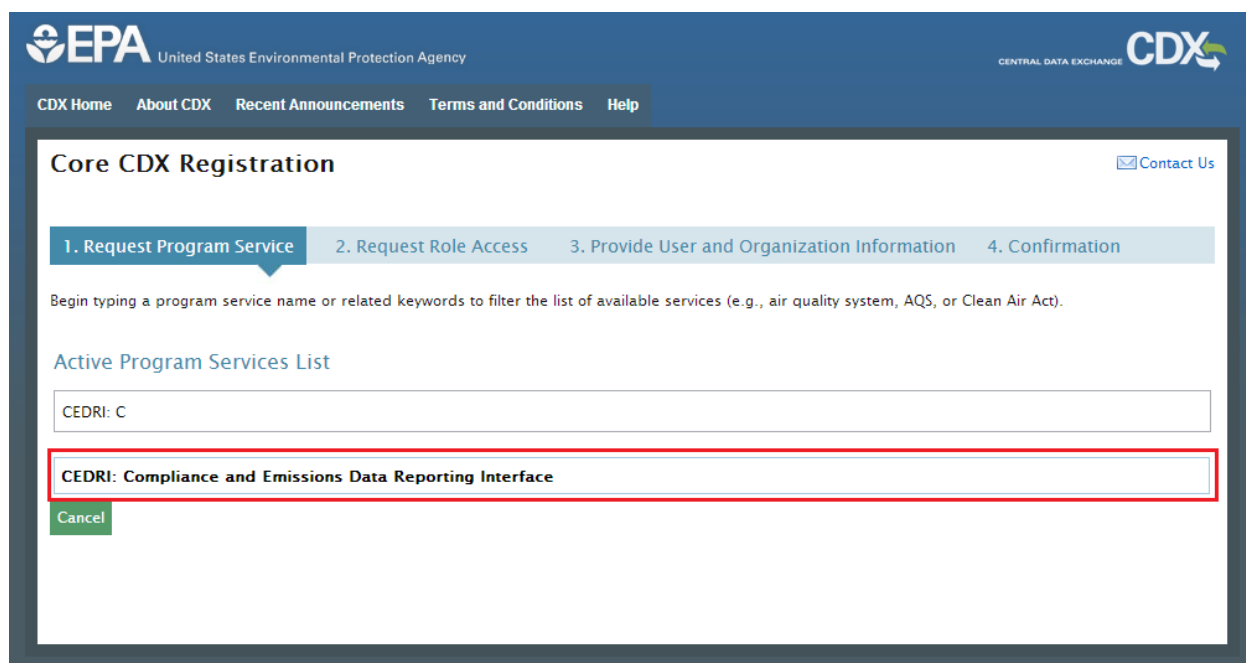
EPA United States Environmental Protection Agency

CENTRAL DATA EXCHANGE CDX

CDX Home About CDX Recent Announcements Terms and Conditions Help

Core CDX Registration

Contact Us

1. Request Program Service 2. Request Role Access 3. Provide User and Organization Information 4. Confirmation

Begin typing a program service name or related keywords to filter the list of available services (e.g., air quality system, AQS, or Clean Air Act).

Active Program Services List

CEDRI: C

CEDRI: Compliance and Emissions Data Reporting Interface

Cancel